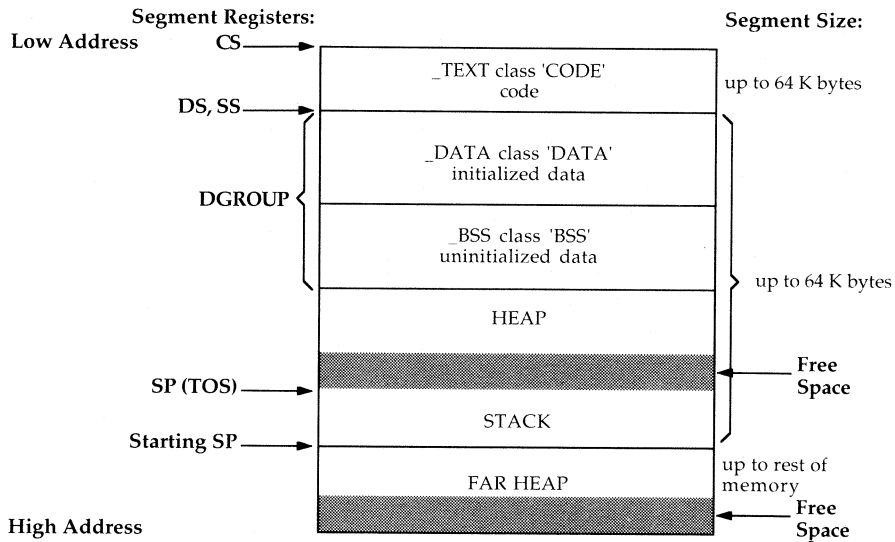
Segment Registers:

Segment Size:

Low Address

CS

_TEXT class 'CODE' code

up to 64 K bytes

DS, SS

DGROUP

_DATA class 'DATA' initialized data

_BSS class 'BSS' uninitialized data

up to 64 K bytes

HEAP

Free Space

SP (TOS)

STACK

Starting SP

FAR HEAP

up to rest of memory

High Address

Free Space